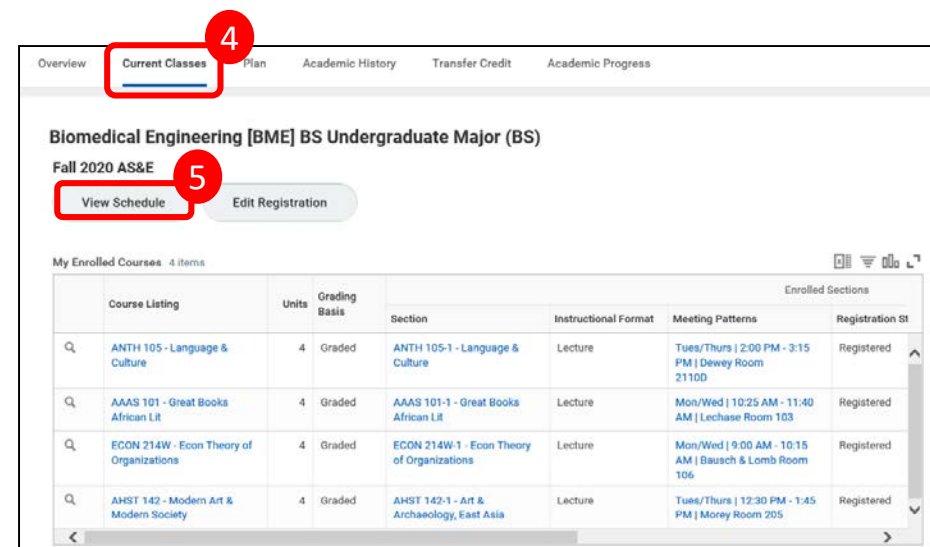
Overview | Current Classes | 4 | Plan | Academic History | Transfer Credit | Academic Progress

Biomedical Engineering [BME] BS Undergraduate Major (BS)

Fall 2020 AS&E

5

View Schedule | Edit Registration

My Enrolled Courses 4 items

| | Course Listing | Units | Grading Basis | Section | Instructional Format | Meeting Patterns | Registration St |
|---|---|---|---|---|---|---|---|
| | | | | Enrolled Sections | | | |
| | ANTH 105 - Language & Culture | 4 | Graded | ANTH 105-1 - Language & Culture | Lecture | Tues/Thurs \| 2:00 PM - 3:15 PM \| Dewey Room 2110D | Registered |
| | AAAS 101 - Great Books African Lit | 4 | Graded | AAAS 101-1 - Great Books African Lit | Lecture | Mon/Wed \| 10:25 AM - 11:40 AM \| Lechase Room 103 | Registered |
| | ECON 214W - Econ Theory of Organizations | 4 | Graded | ECON 214W-1 - Econ Theory of Organizations | Lecture | Mon/Wed \| 9:00 AM - 10:15 AM \| Bausch & Lomb Room 106 | Registered |
| | AHST 142 - Modern Art & Modern Society | 4 | Graded | AHST 142-1 - Art & Archaeology, East Asia | Lecture | Tues/Thurs \| 12:30 PM - 1:45 PM \| Morey Room 205 | Registered |